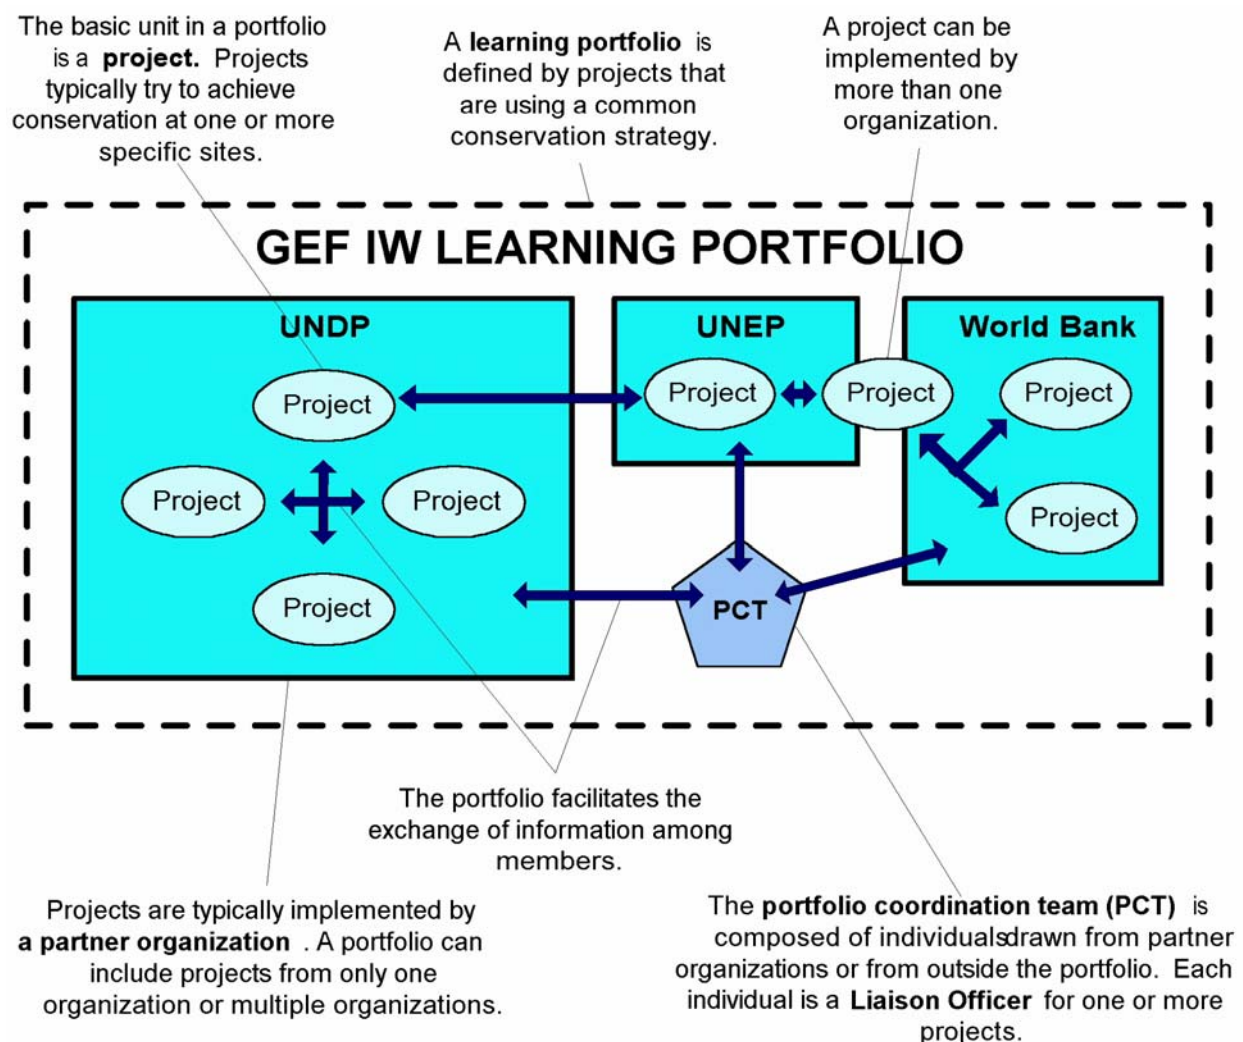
The basic unit in a portfolio is a **project.** Projects typically try to achieve conservation at one or more specific sites.

A **learning portfolio** is defined by projects that are using a common conservation strategy.

A project can be implemented by more than one organization.

GEF IW LEARNING PORTFOLIO

UNDP

Project

Project

Project

Project

UNEP

Project

Project

World Bank

Project

Project

PCT

The portfolio facilitates the exchange of information among members.

Projects are typically implemented by **a partner organization** . A portfolio can include projects from only one organization or multiple organizations.

The **portfolio coordination team (PCT)** is composed of individualsdrawn from partner organizations or from outside the portfolio. Each individual is a **Liaison Officer** for one or more projects.